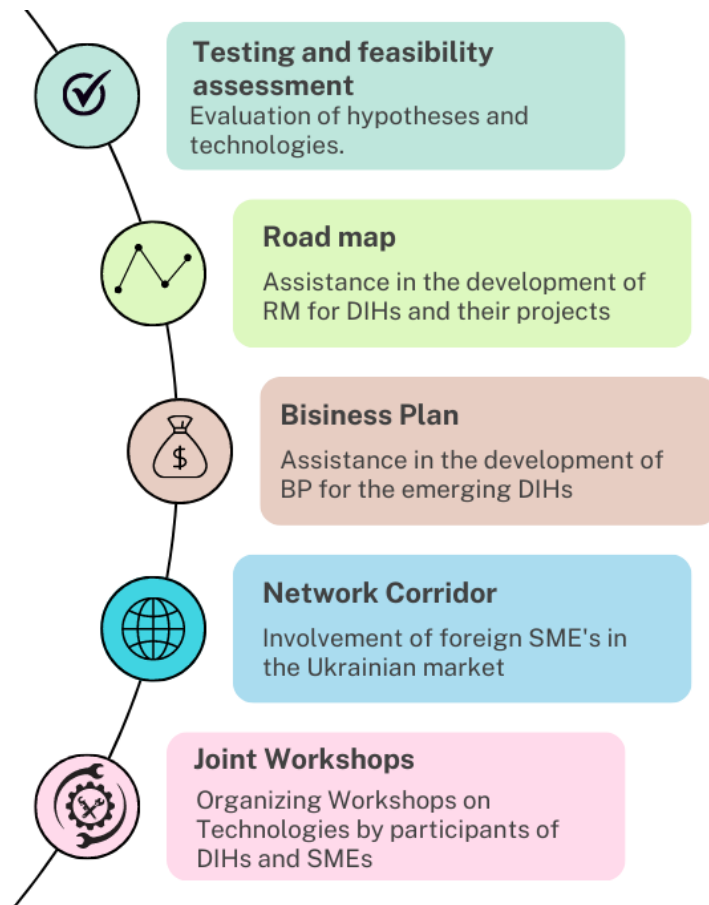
Testing and feasibility assessment
Evaluation of hypotheses and technologies.

Road map
Assistance in the development of RM for DIHs and their projects

Bisiness Plan
Assistance in the development of BP for the emerging DIHs

$

Network Corridor
Involvement of foreign SME's in the Ukrainian market

Joint Workshops
Organizing Workshops on Technologies by participants of DIHs and SMEs